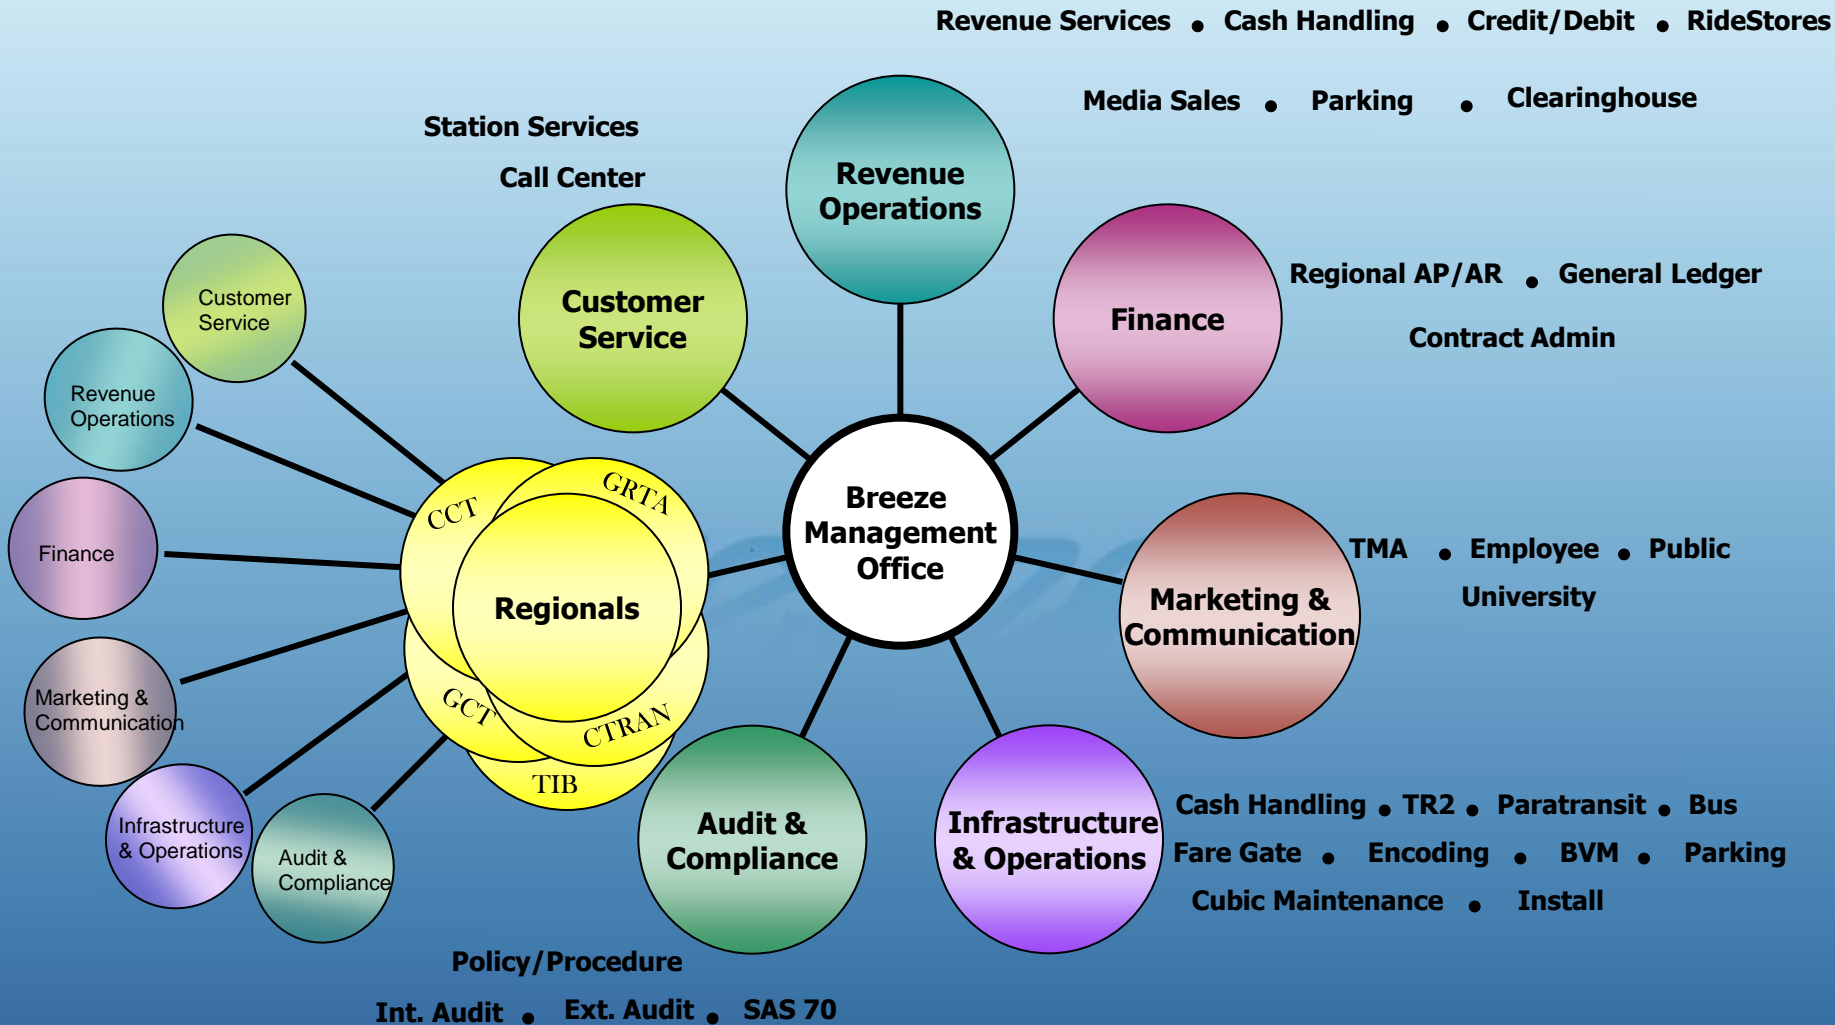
Revenue Services • Cash Handling • Credit/Debit • RideStores

Media Sales • Parking • Clearinghouse

Station Services

Call Center

Revenue Operations

Customer Service

Finance

Regional AP/AR • General Ledger

Contract Admin

Customer Service

Revenue Operations

Finance

Marketing & Communication

Infrastructure & Operations

Audit & Compliance

CCT

GRTA

Regionals

GCT

CTRAN

TIB

Breeze Management Office

Marketing & Communication

TMA • Employee • Public

University

Audit & Compliance

Infrastructure & Operations

Cash Handling • TR2 • Paratransit • Bus

Fare Gate • Encoding • BVM • Parking

Cubic Maintenance • Install

Policy/Procedure

Int. Audit • Ext. Audit • SAS 70